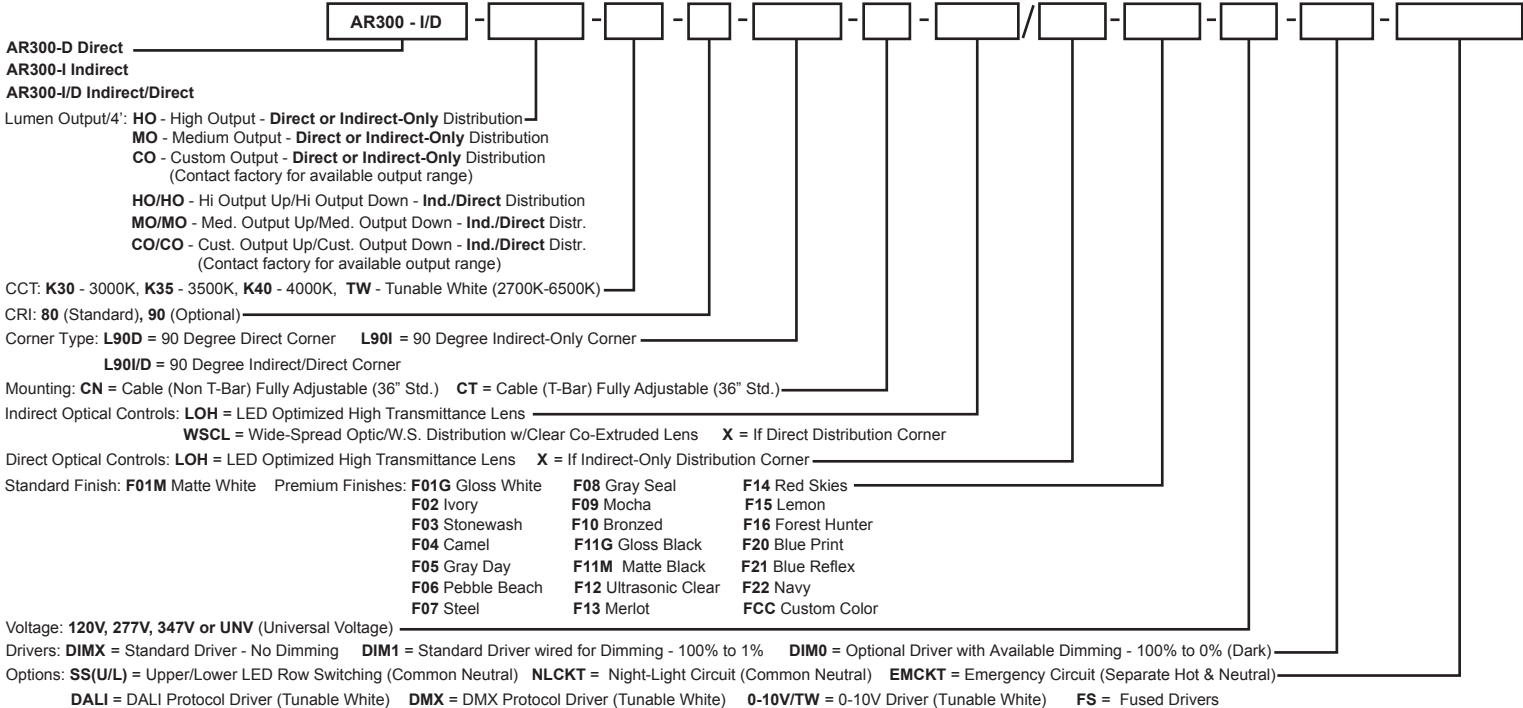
AR300 - I/D - - - - - - / - - -

AR300-D Direct
AR300-I Indirect
AR300-I/D Indirect/Direct

Lumen Output/4': HO - High Output - Direct or Indirect-Only Distribution
MO - Medium Output - Direct or Indirect-Only Distribution
CO - Custom Output - Direct or Indirect-Only Distribution (Contact factory for available output range)
HO/HO - Hi Output Up/Hi Output Down - Ind./Direct Distribution
MO/MO - Med. Output Up/Med. Output Down - Ind./Direct Distr.
CO/CO - Cust. Output Up/Cust. Output Down - Ind./Direct Distr. (Contact factory for available output range)

CCT: K30 - 3000K, K35 - 3500K, K40 - 4000K, TW - Tunable White (2700K-6500K)

CRI: 80 (Standard), 90 (Optional)

Corner Type: L90D = 90 Degree Direct Corner L90I = 90 Degree Indirect-Only Corner
L90I/D = 90 Degree Indirect/Direct Corner

Mounting: CN = Cable (Non T-Bar) Fully Adjustable (36" Std.) CT = Cable (T-Bar) Fully Adjustable (36" Std.)

Indirect Optical Controls: LOH = LED Optimized High Transmittance Lens
WSCL = Wide-Spread Optic/W.S. Distribution w/Clear Co-Extruded Lens X = If Direct Distribution Corner

Direct Optical Controls: LOH = LED Optimized High Transmittance Lens X = If Indirect-Only Distribution Corner

Standard Finish: F01M Matte White Premium Finishes: F01G Gloss White
F02 Ivory
F03 Stonewash
F04 Camel
F05 Gray Day
F06 Pebble Beach
F07 Steel
F08 Gray Seal
F09 Mocha
F10 Bronzed
F11G Gloss Black
F11M Matte Black
F12 Ultrasonic Clear
F13 Merlot
F14 Red Skies
F15 Lemon
F16 Forest Hunter
F20 Blue Print
F21 Blue Reflex
F22 Navy
FCC Custom Color

Voltage: 120V, 277V, 347V or UNV (Universal Voltage)

Drivers: DIMX = Standard Driver - No Dimming DIM1 = Standard Driver wired for Dimming - 100% to 1% DIM0 = Optional Driver with Available Dimming - 100% to 0% (Dark)

Options: SS(U/L) = Upper/Lower LED Row Switching (Common Neutral) NLCKT = Night-Light Circuit (Common Neutral) EMCKT = Emergency Circuit (Separate Hot & Neutral)
DALI = DALI Protocol Driver (Tunable White) DMX = DMX Protocol Driver (Tunable White) 0-10V/TW = 0-10V Driver (Tunable White) FS = Fused Drivers